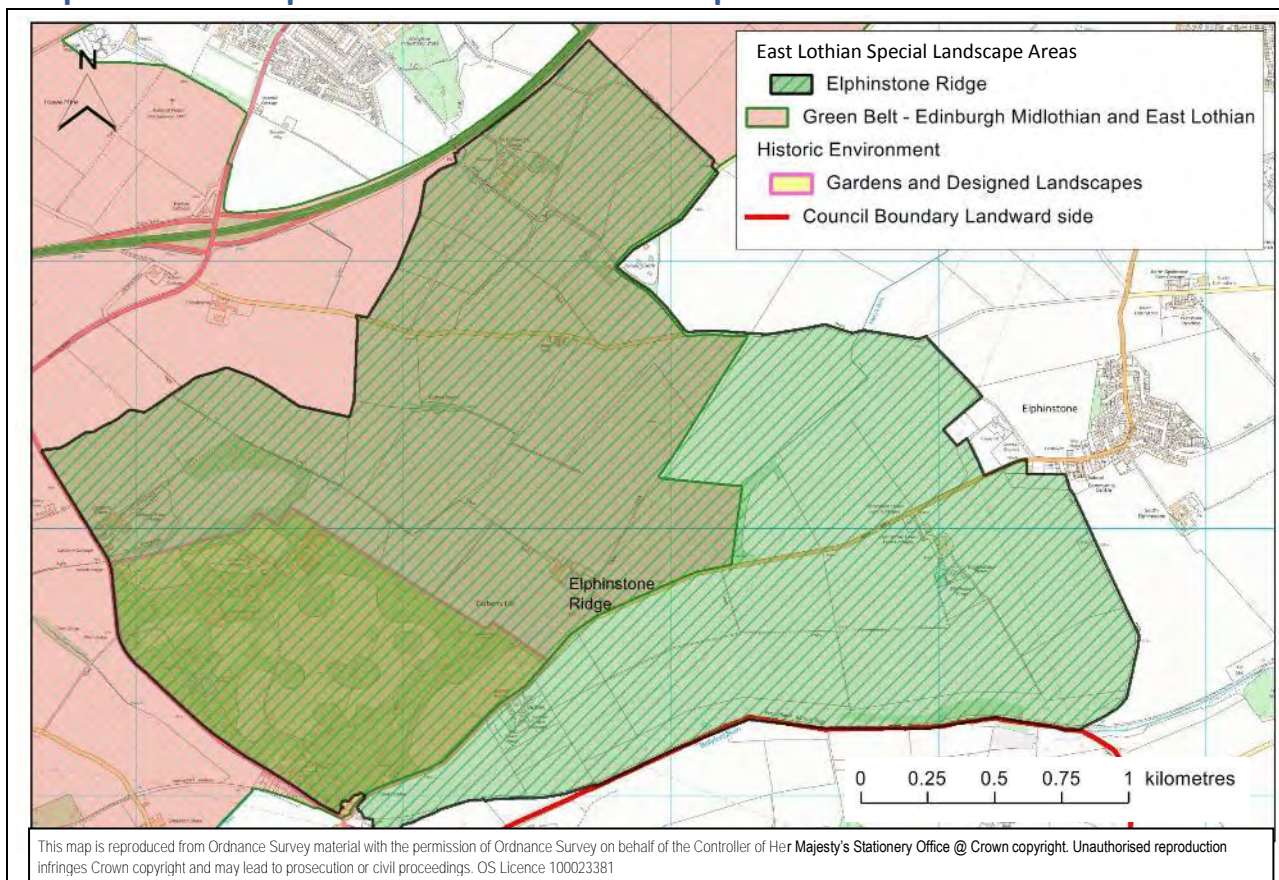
N

East Lothian Special Landscape Areas

Elphinstone Ridge

Green Belt - Edinburgh Midlothian and East Lothian

Historic Environment

Gardens and Designed Landscapes

Council Boundary Landward side

Elphinstone

Elphinstone Ridge

0 0.25 0.5 0.75 1 kilometres

This map is reproduced from Ordnance Survey material with the permission of Ordnance Survey on behalf of the Controller of Her Majesty's Stationery Office @ Crown copyright. Unauthorised reproduction infringes Crown copyright and may lead to prosecution or civil proceedings. OS Licence 100023381